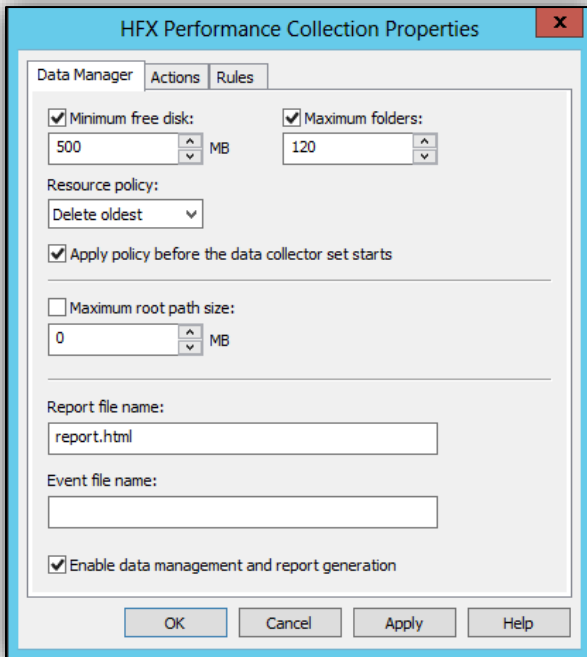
HFX Performance Collection Properties

x

Data Manager | Actions | Rules

Minimum free disk:
500 MB

Maximum folders:
120

Resource policy:
Delete oldest

Apply policy before the data collector set starts

Maximum root path size:
0 MB

Report file name:
report.html

Event file name:

Enable data management and report generation

OK | Cancel | Apply | Help